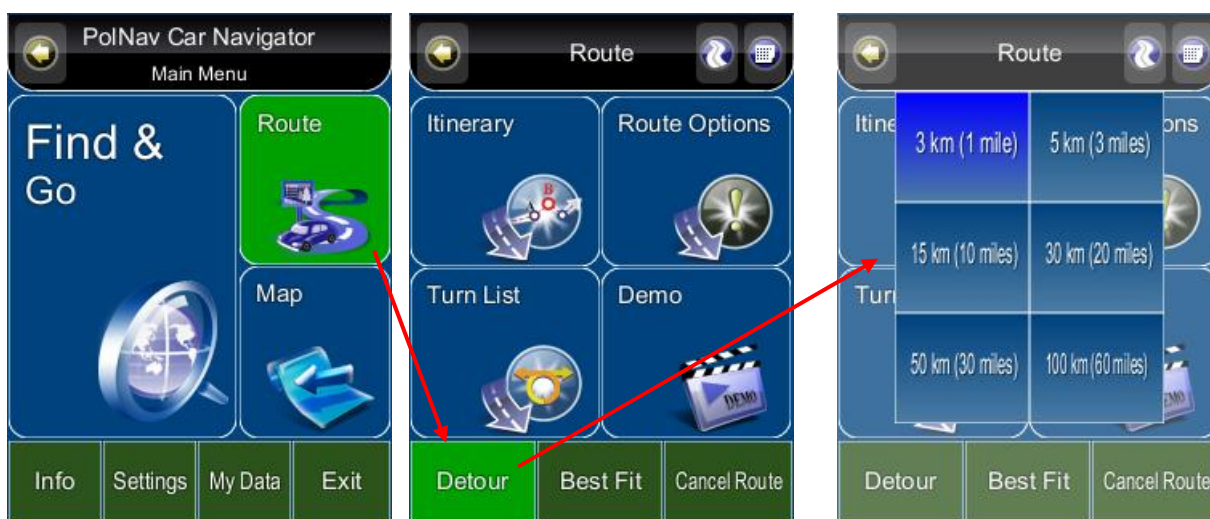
PolNav Car Navigator
Main Menu

Find & Go

Route

Map

Info | Settings | My Data | Exit

Route

Itinerary

Route Options

Turn List

Demo

DEMO

Detour | Best Fit | Cancel Route

Route

Itine

ons

Turı

| 3 km (1 mile) | 5 km (3 miles) |
|---|---|
| 15 km (10 miles) | 30 km (20 miles) |
| 50 km (30 miles) | 100 km (60 miles) |

Detour | Best Fit | Cancel Route